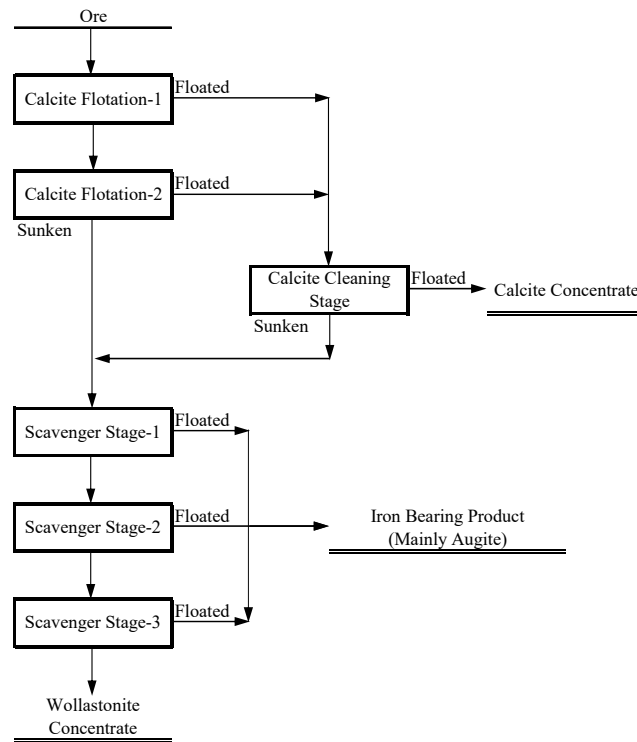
Ore

Calcite Flotation-1

Floated

Calcite Flotation-2

Floated

Sunken

Calcite Cleaning Stage

Floated

Calcite Concentrate

Sunken

Scavenger Stage-1

Floated

Scavenger Stage-2

Floated

Iron Bearing Product (Mainly Augite)

Scavenger Stage-3

Floated

Wollastonite Concentrate